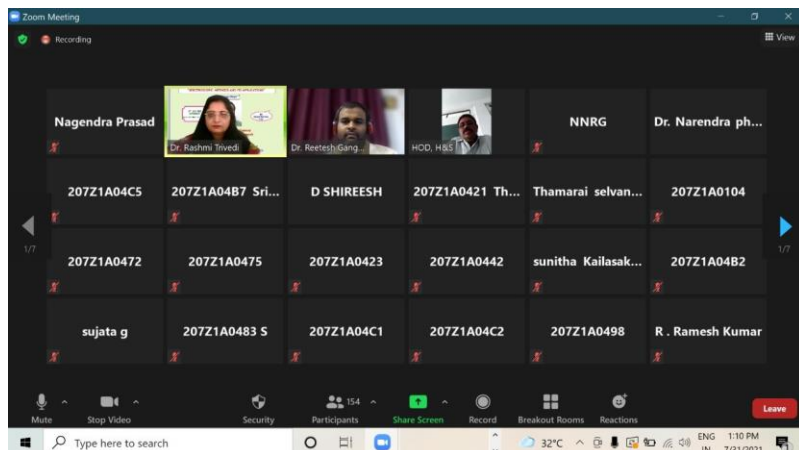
Zoom Meeting

Recording

View

Nagendra Prasad

Dr. Rashmi Trivedi

Dr. Reetesh Gang...

HOD, H&S

NNRG

Dr. Narendra ph...

207Z1A04C5

207Z1A04B7 Sri...

D SHIREESH

207Z1A0421 Th...

Thamarai selvan...

207Z1A0104

1/7

1/7

207Z1A0472

207Z1A0475

207Z1A0423

207Z1A0442

sunitha Kailasak...

207Z1A04B2

sujata g

207Z1A0483 S

207Z1A04C1

207Z1A04C2

207Z1A0498

R . Ramesh Kumar

Mute

Stop Video

Security

154

Participants

Share Screen

Record

Breakout Rooms

Reactions

Leave

Type here to search

32°C

ENG IN

1:10 PM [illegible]